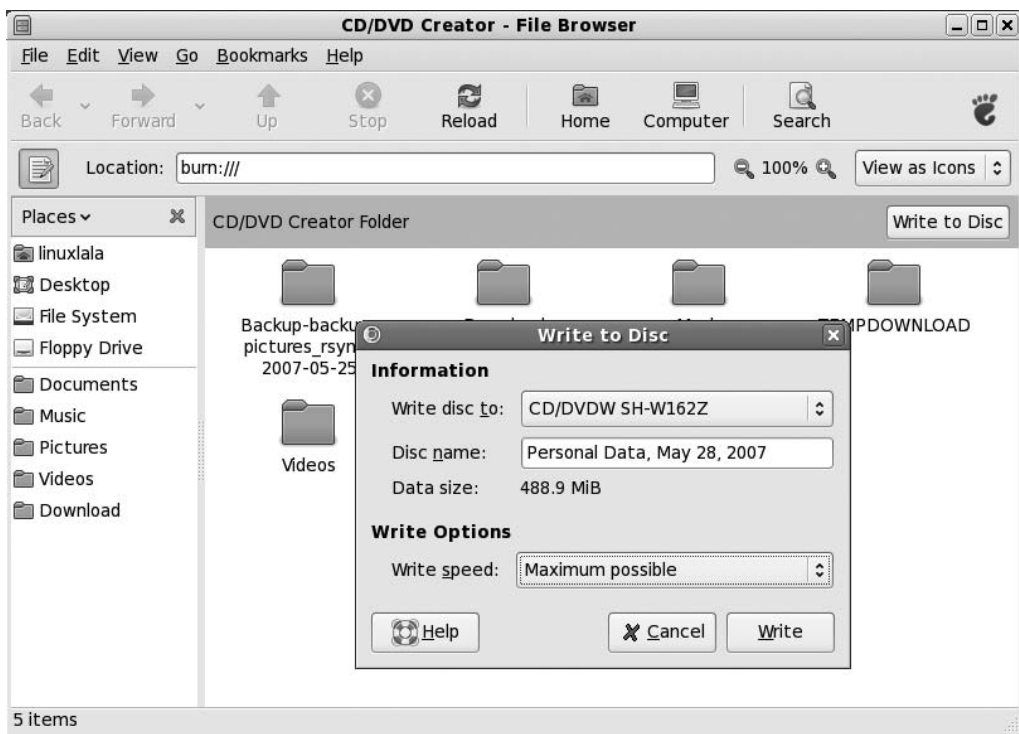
CD/DVD Creator - File Browser

File Edit View Go Bookmarks Help

Back Forward Up Stop Reload Home Computer Search

Location: burn:///

100%

View as Icons

Places

linuxlala
Desktop
File System
Floppy Drive
Documents
Music
Pictures
Videos
Download

CD/DVD Creator Folder

Write to Disc

Backup-backu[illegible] pictures_rsyn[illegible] 2007-05-25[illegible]

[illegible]

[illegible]

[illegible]PDOWNLOAD

Videos

Write to Disc

Information

Write disc to: CD/DVDW SH-W162Z

Disc name: Personal Data, May 28, 2007

Data size: 488.9 MiB

Write Options

Write speed: Maximum possible

Help

Cancel

Write

5 items